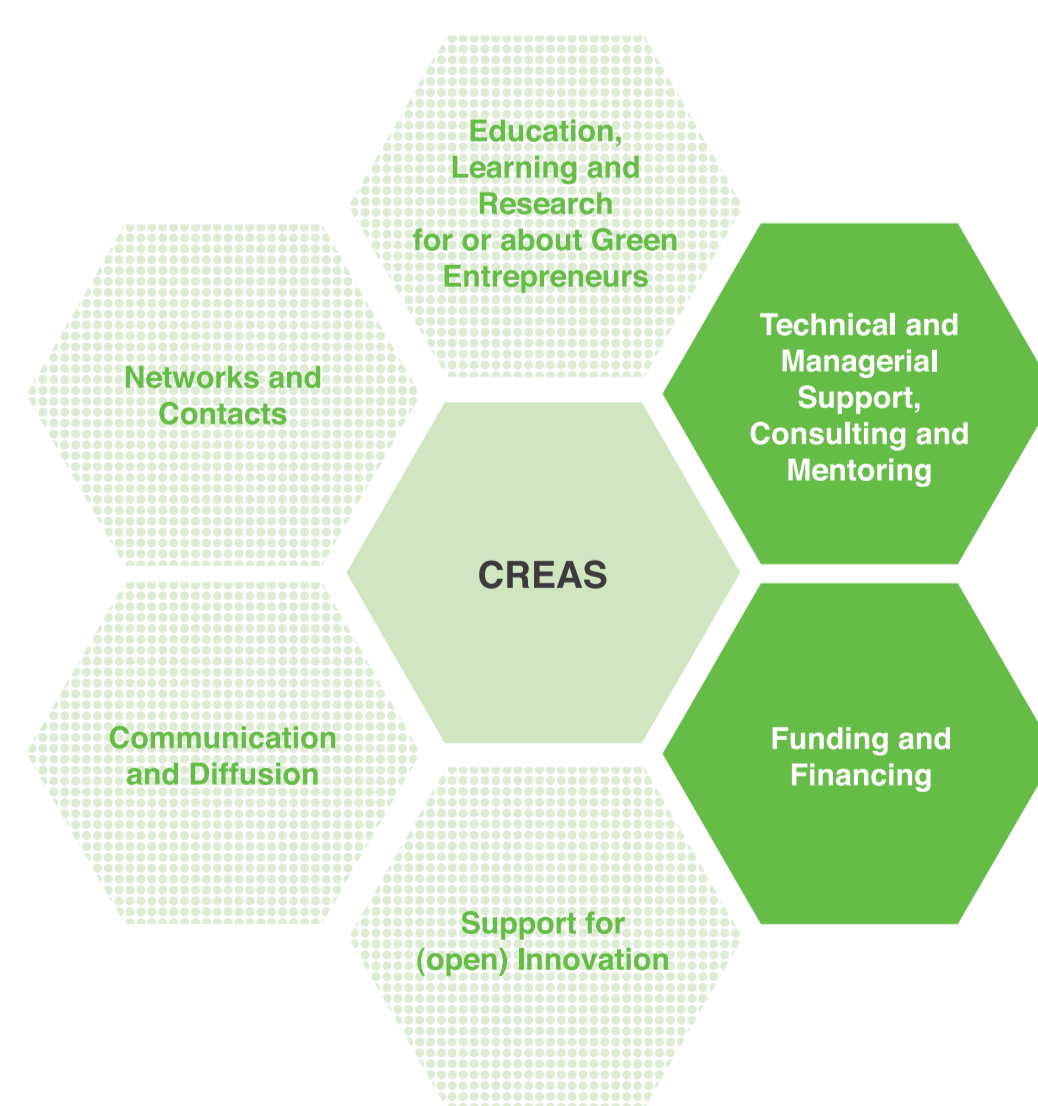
Education, Learning and Research for or about Green Entrepreneurs

Networks and Contacts

Technical and Managerial Support, Consulting and Mentoring

CREAS

Communication and Diffusion

Funding and Financing

Support for (open) Innovation